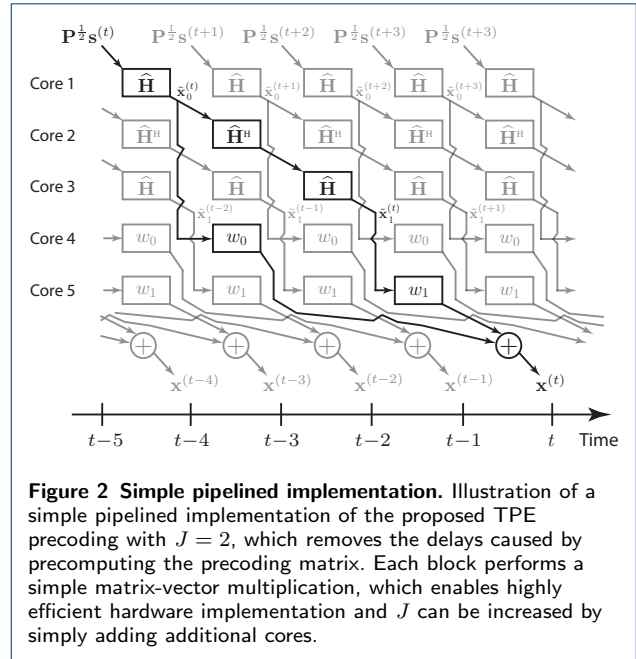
$\mathbf{P}^{\frac{1}{2}}\mathbf{s}^{(t)}$ $\mathbf{P}^{\frac{1}{2}}\mathbf{s}^{(t+1)}$ $\mathbf{P}^{\frac{1}{2}}\mathbf{s}^{(t+2)}$ $\mathbf{P}^{\frac{1}{2}}\mathbf{s}^{(t+3)}$ $\mathbf{P}^{\frac{1}{2}}\mathbf{s}^{(t+3)}$

Core 1 $\widehat{\mathbf{H}}$ $\tilde{\mathbf{x}}_0^{(t)}$ $\widehat{\mathbf{H}}$ $\tilde{\mathbf{x}}_0^{(t+1)}$ $\widehat{\mathbf{H}}$ $\tilde{\mathbf{x}}_0^{(t+2)}$ $\widehat{\mathbf{H}}$ $\tilde{\mathbf{x}}_0^{(t+3)}$ $\widehat{\mathbf{H}}$

Core 2 $\widehat{\mathbf{H}}^{\mathrm{H}}$ $\widehat{\mathbf{H}}^{\mathrm{H}}$ $\widehat{\mathbf{H}}^{\mathrm{H}}$ $\widehat{\mathbf{H}}^{\mathrm{H}}$ $\widehat{\mathbf{H}}^{\mathrm{H}}$

Core 3 $\widehat{\mathbf{H}}$ $\widehat{\mathbf{H}}$ $\widehat{\mathbf{H}}$ $\tilde{\mathbf{x}}_1^{(t)}$ $\widehat{\mathbf{H}}$ $\widehat{\mathbf{H}}$

$\tilde{\mathbf{x}}_1^{(t-2)}$ $\tilde{\mathbf{x}}_1^{(t-1)}$ $\tilde{\mathbf{x}}_1^{(t+1)}$

Core 4 $w_0$ $w_0$ $w_0$ $w_0$ $w_0$

Core 5 $w_1$ $w_1$ $w_1$ $w_1$ $w_1$

$\mathbf{x}^{(t-4)}$ $\mathbf{x}^{(t-3)}$ $\mathbf{x}^{(t-2)}$ $\mathbf{x}^{(t-1)}$ $\mathbf{x}^{(t)}$

$t-5$ $t-4$ $t-3$ $t-2$ $t-1$ $t$ Time

**Figure 2 Simple pipelined implementation.** Illustration of a simple pipelined implementation of the proposed TPE precoding with $J = 2$, which removes the delays caused by precomputing the precoding matrix. Each block performs a simple matrix-vector multiplication, which enables highly efficient hardware implementation and $J$ can be increased by simply adding additional cores.